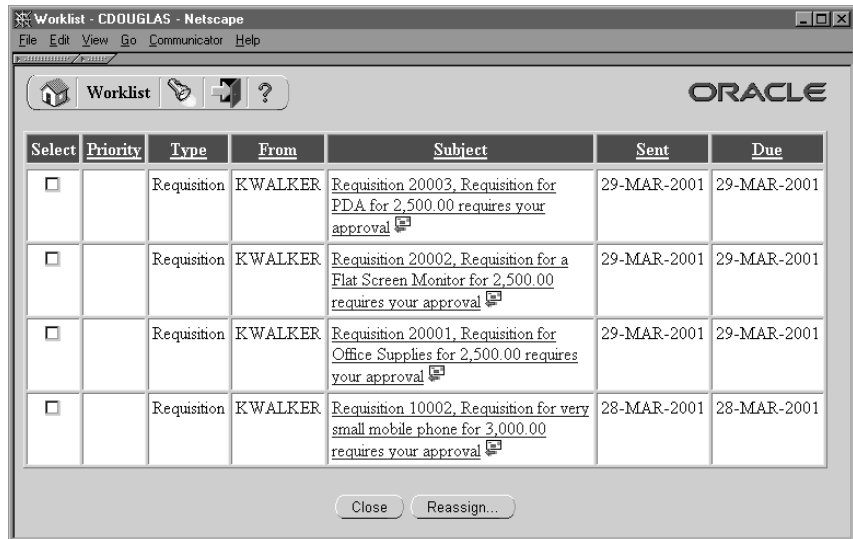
Worklist - CDOUGLAS - Netscape

File Edit View Go Communicator Help

Worklist ?

ORACLE

| Select | Priority | Type | From | Subject | Sent | Due |
|---|---|---|---|---|---|---|
| ☐ | | Requisition | KWALKER | Requisition 20003, Requisition for PDA for 2,500.00 requires your approval | 29-MAR-2001 | 29-MAR-2001 |
| ☐ | | Requisition | KWALKER | Requisition 20002, Requisition for a Flat Screen Monitor for 2,500.00 requires your approval | 29-MAR-2001 | 29-MAR-2001 |
| ☐ | | Requisition | KWALKER | Requisition 20001, Requisition for Office Supplies for 2,500.00 requires your approval | 29-MAR-2001 | 29-MAR-2001 |
| ☐ | | Requisition | KWALKER | Requisition 10002, Requisition for very small mobile phone for 3,000.00 requires your approval | 28-MAR-2001 | 28-MAR-2001 |

Close Reassign...